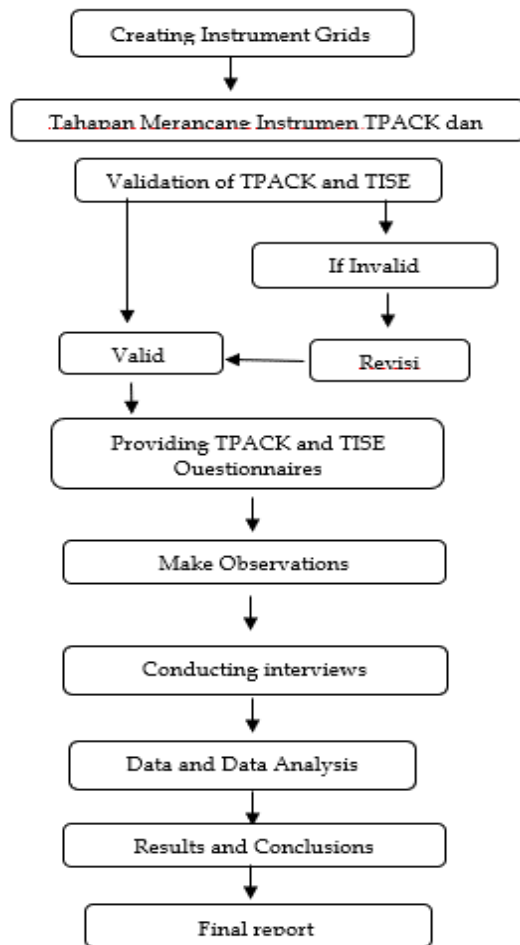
Creating Instrument Grids

Tahapan Merancang Instrumen TPACK dan

Validation of TPACK and TISE

If Invalid

Valid

Revisi

Providing TPACK and TISE Questionnaires

Make Observations

Conducting interviews

Data and Data Analysis

Results and Conclusions

Final report